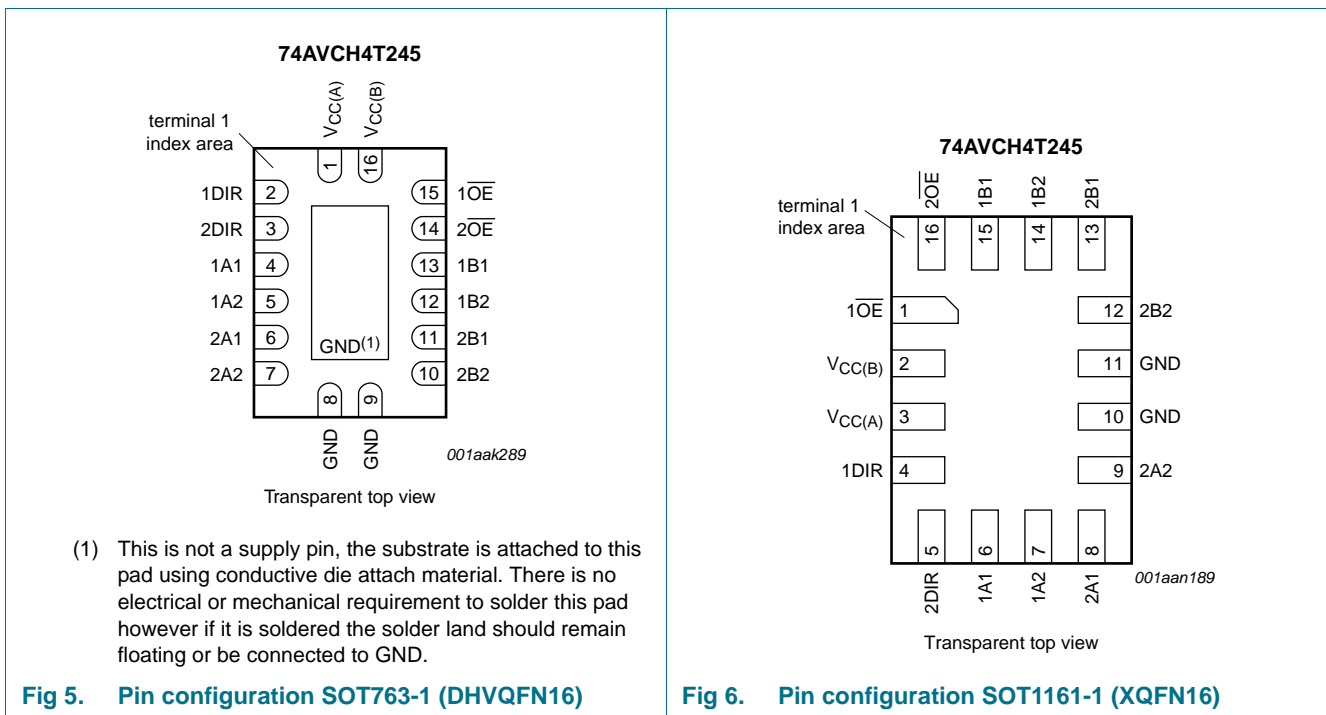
74AVCH4T245

terminal 1 index area

$V_{CC(A)}$ $V_{CC(B)}$

1 16

1DIR 2 15 $1\overline{OE}$

2DIR 3 14 $2\overline{OE}$

1A1 4 13 1B1

1A2 5 12 1B2

2A1 6 GND(1) 11 2B1

2A2 7 10 2B2

8 9

GND GND

001aak289

Transparent top view

(1) This is not a supply pin, the substrate is attached to this pad using conductive die attach material. There is no electrical or mechanical requirement to solder this pad however if it is soldered the solder land should remain floating or be connected to GND.

Fig 5. Pin configuration SOT763-1 (DHVQFN16)

74AVCH4T245

terminal 1 index area

$2\overline{OE}$ 1B1 1B2 2B1

16 15 14 13

$1\overline{OE}$ 1 12 2B2

$V_{CC(B)}$ 2 11 GND

$V_{CC(A)}$ 3 10 GND

1DIR 4 9 2A2

5 6 7 8

2DIR 1A1 1A2 2A1

001aan189

Transparent top view

Fig 6. Pin configuration SOT1161-1 (XQFN16)